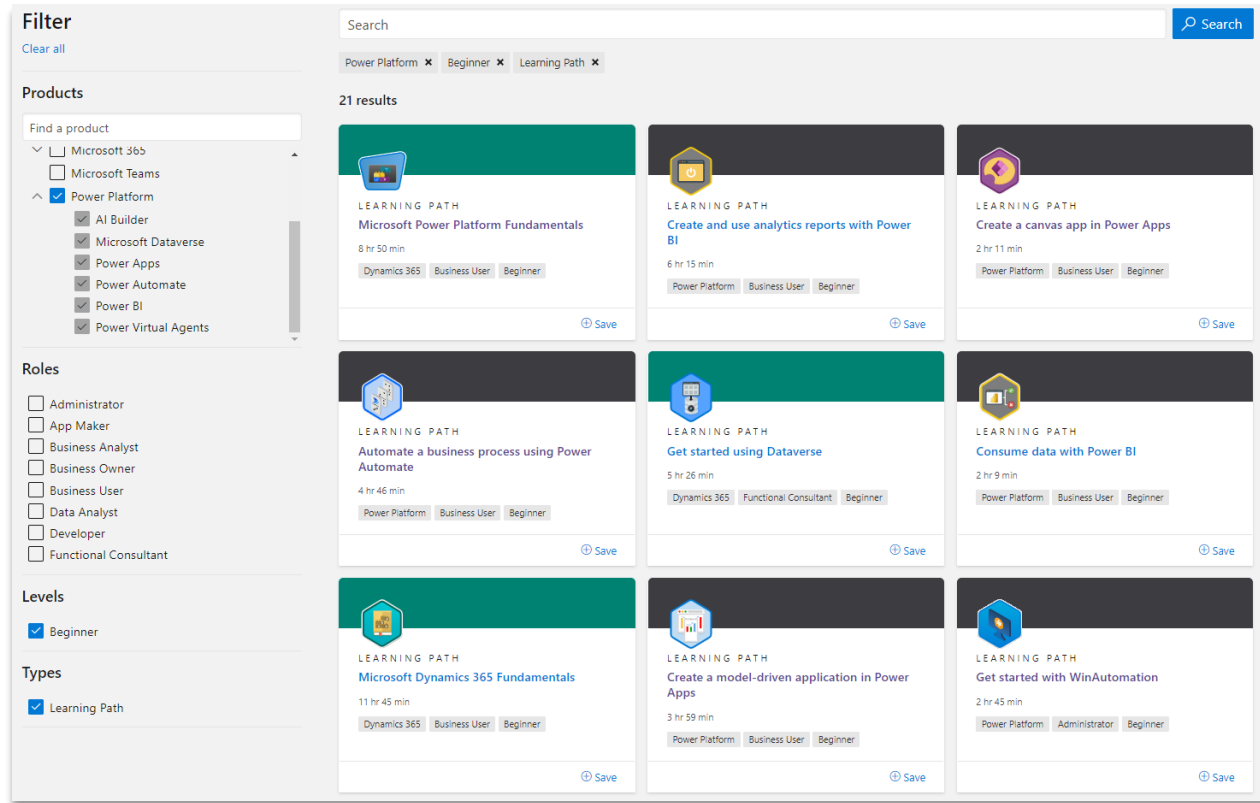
Filter
Clear all

Products
Find a product
Microsoft 365
Microsoft Teams
Power Platform
AI Builder
Microsoft Dataverse
Power Apps
Power Automate
Power BI
Power Virtual Agents

Roles
Administrator
App Maker
Business Analyst
Business Owner
Business User
Data Analyst
Developer
Functional Consultant

Levels
Beginner

Types
Learning Path

Search
Search

Power Platform ✕ Beginner ✕ Learning Path ✕

21 results

LEARNING PATH
Microsoft Power Platform Fundamentals
8 hr 50 min
Dynamics 365 Business User Beginner
Save

LEARNING PATH
Create and use analytics reports with Power BI
6 hr 15 min
Power Platform Business User Beginner
Save

LEARNING PATH
Create a canvas app in Power Apps
2 hr 11 min
Power Platform Business User Beginner
Save

LEARNING PATH
Automate a business process using Power Automate
4 hr 46 min
Power Platform Business User Beginner
Save

LEARNING PATH
Get started using Dataverse
5 hr 26 min
Dynamics 365 Functional Consultant Beginner
Save

LEARNING PATH
Consume data with Power BI
2 hr 9 min
Power Platform Business User Beginner
Save

LEARNING PATH
Microsoft Dynamics 365 Fundamentals
11 hr 45 min
Dynamics 365 Business User Beginner
Save

LEARNING PATH
Create a model-driven application in Power Apps
3 hr 59 min
Power Platform Business User Beginner
Save

LEARNING PATH
Get started with WinAutomation
2 hr 45 min
Power Platform Administrator Beginner
Save